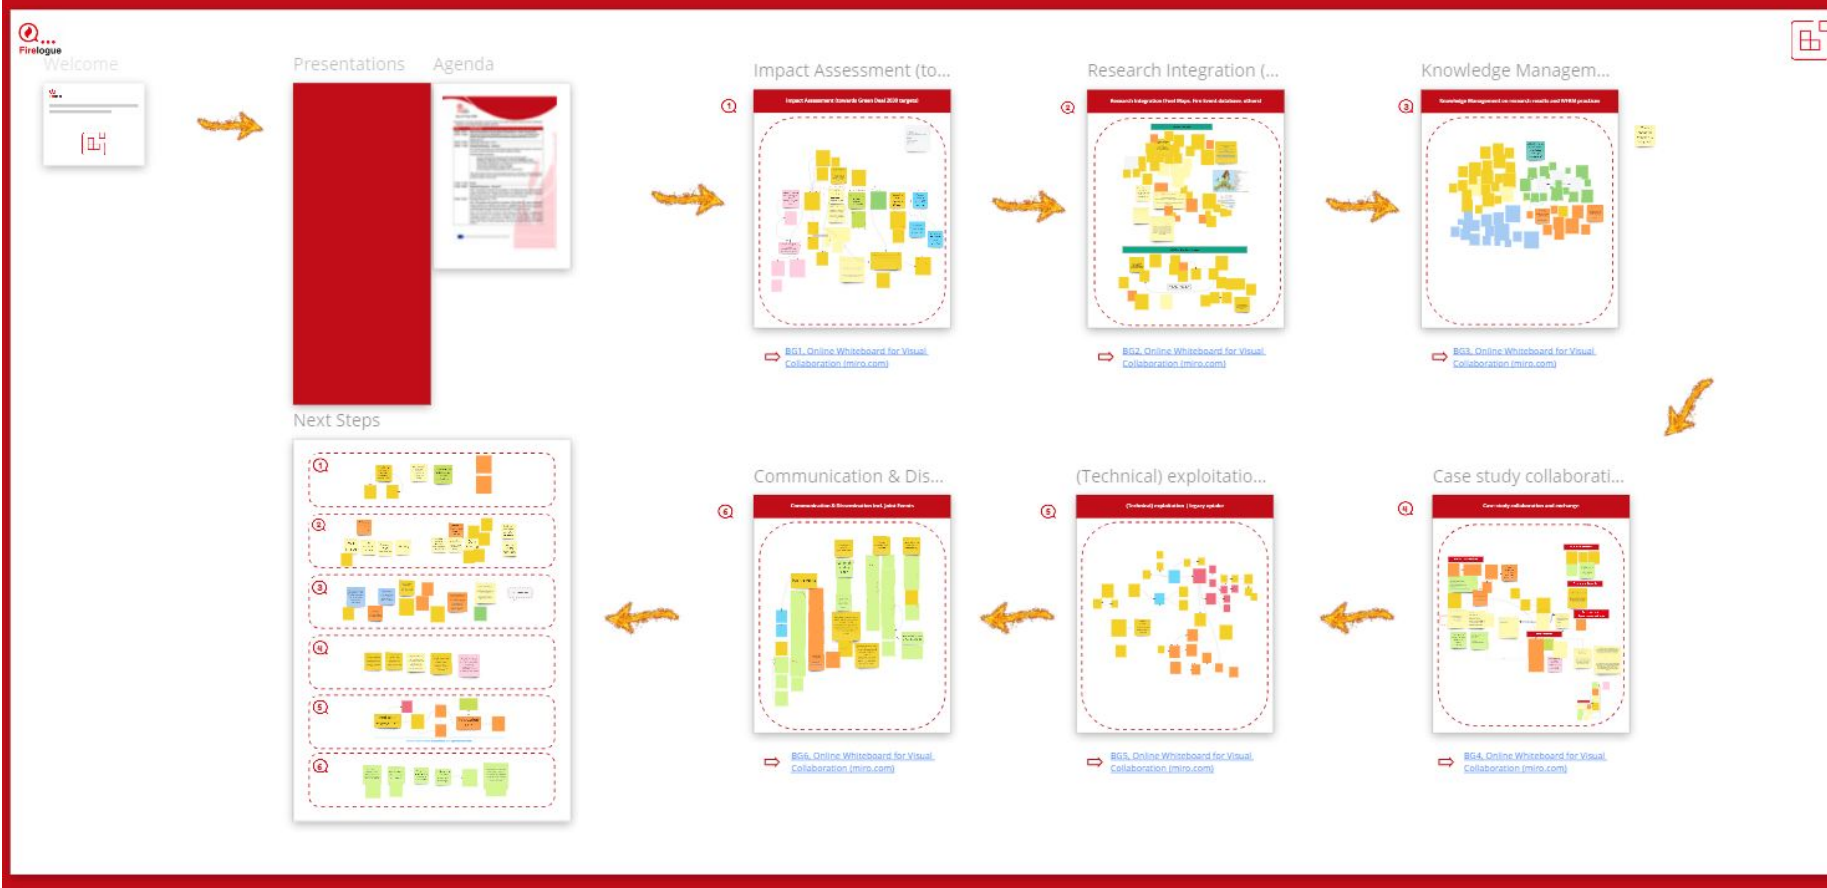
Firelogue

Welcome

Presentations

Agenda

Impact Assessment (to...

Research Integration (...

Knowledge Managem...

1

Impact Assessment towards Green Deal 2030 targets

BG1. Online Whiteboard for Visual Collaboration (miro.com)

2

BG2. Online Whiteboard for Visual Collaboration (miro.com)

3

Knowledge Management on research results and WRM practices

BG3. Online Whiteboard for Visual Collaboration (miro.com)

Next Steps

Communication & Dis...

(Technical) exploitatio...

Case study collaborati...

6

Communication & Dissemination incl. Joint Events

BG6. Online Whiteboard for Visual Collaboration (miro.com)

5

(Technical) exploitation | legacy uptake

BG5. Online Whiteboard for Visual Collaboration (miro.com)

4

Case study collaboration and exchange

BG4. Online Whiteboard for Visual Collaboration (miro.com)

1

2

3

4

5

6